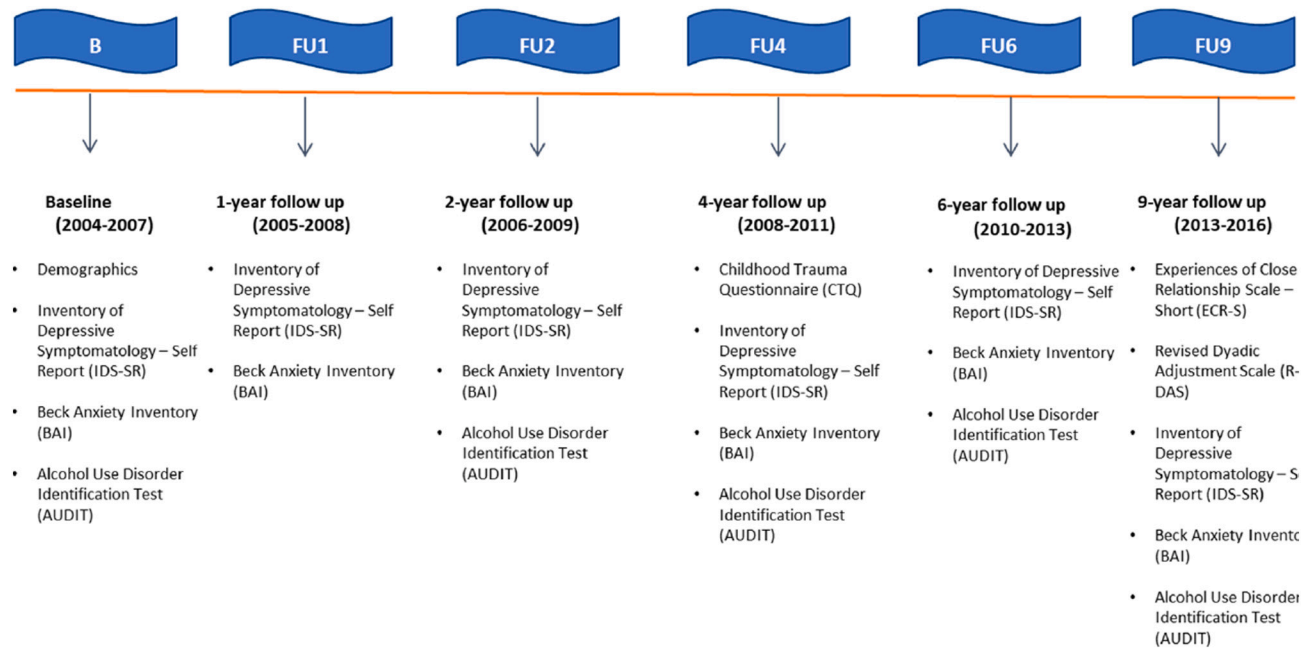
B

FU1

FU2

FU4

FU6

FU9

Baseline (2004-2007)

- Demographics
- Inventory of Depressive Symptomatology – Self Report (IDS-SR)
- Beck Anxiety Inventory (BAI)
- Alcohol Use Disorder Identification Test (AUDIT)

1-year follow up (2005-2008)

- Inventory of Depressive Symptomatology – Self Report (IDS-SR)
- Beck Anxiety Inventory (BAI)

2-year follow up (2006-2009)

- Inventory of Depressive Symptomatology – Self Report (IDS-SR)
- Beck Anxiety Inventory (BAI)
- Alcohol Use Disorder Identification Test (AUDIT)

4-year follow up (2008-2011)

- Childhood Trauma Questionnaire (CTQ)
- Inventory of Depressive Symptomatology – Self Report (IDS-SR)
- Beck Anxiety Inventory (BAI)
- Alcohol Use Disorder Identification Test (AUDIT)

6-year follow up (2010-2013)

- Inventory of Depressive Symptomatology – Self Report (IDS-SR)
- Beck Anxiety Inventory (BAI)
- Alcohol Use Disorder Identification Test (AUDIT)

9-year follow up (2013-2016)

- Experiences of Close Relationship Scale – Short (ECR-S)
- Revised Dyadic Adjustment Scale (R-DAS)
- Inventory of Depressive Symptomatology – S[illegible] Report (IDS-SR)
- Beck Anxiety Invento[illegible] (BAI)
- Alcohol Use Disorde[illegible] Identification Test (AUDIT)